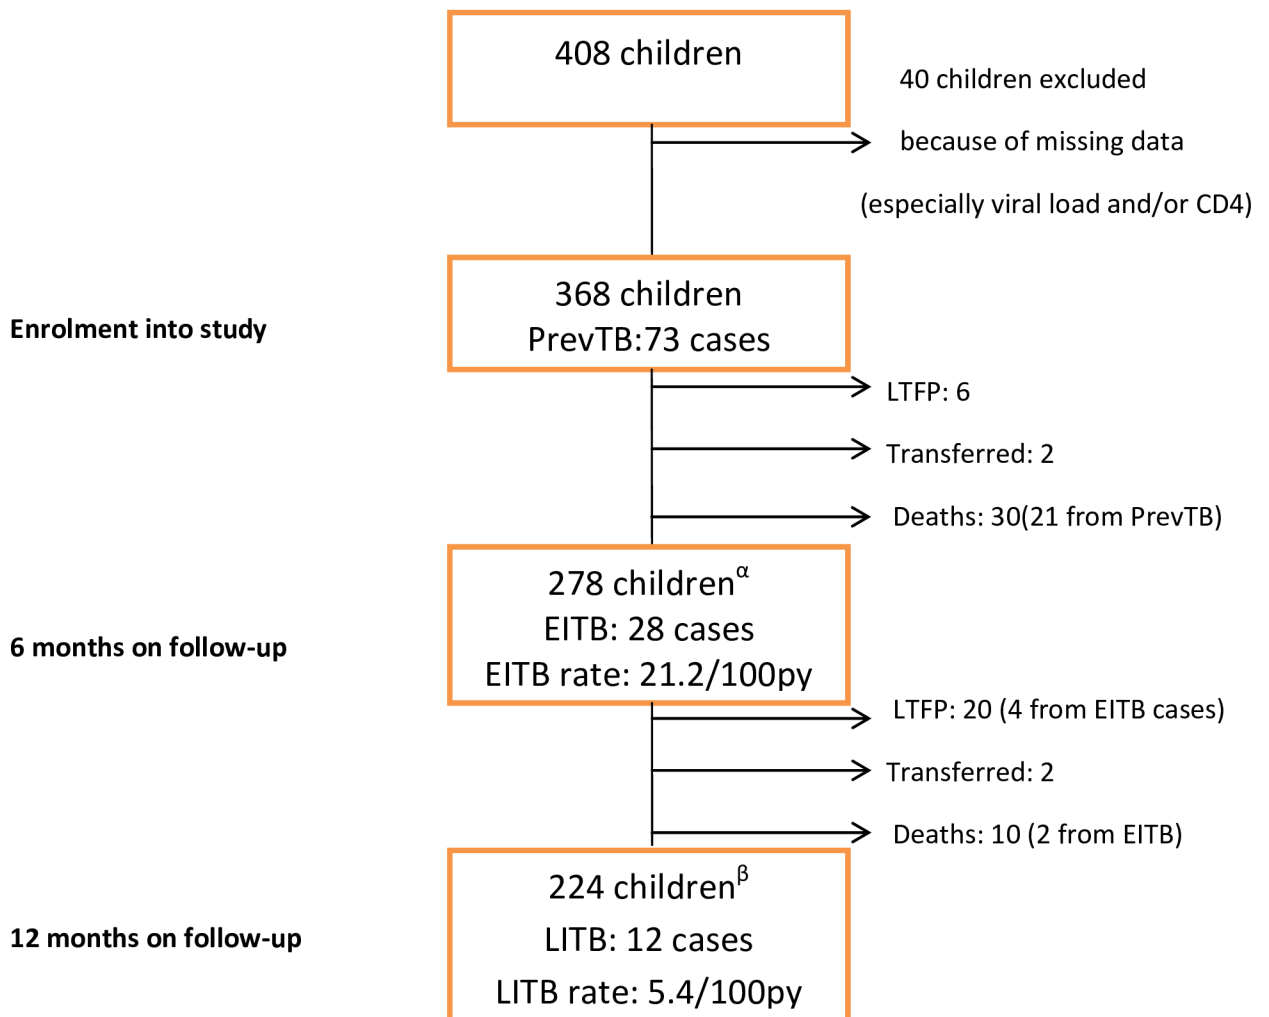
408 children

40 children excluded because of missing data (especially viral load and/or CD4)

Enrolment into study

368 children
PrevTB:73 cases

LTFP: 6

Transferred: 2

Deaths: 30(21 from PrevTB)

6 months on follow-up

278 children$^{\alpha}$
EITB: 28 cases
EITB rate: 21.2/100py

LTFP: 20 (4 from EITB cases)

Transferred: 2

Deaths: 10 (2 from EITB)

12 months on follow-up

224 children$^{\beta}$
LITB: 12 cases
LITB rate: 5.4/100py